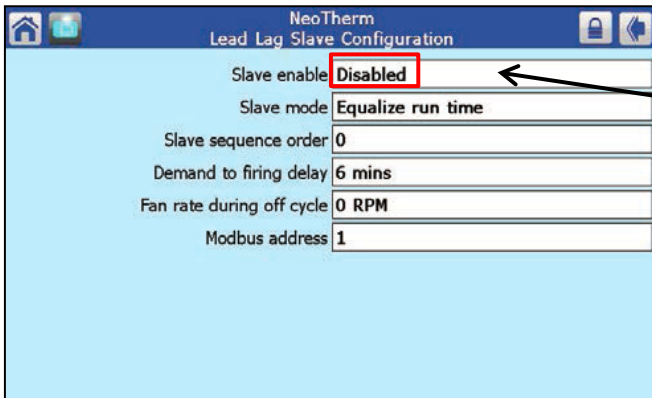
NeoTherm
Lead Lag Slave Configuration

| | |
|---|---|
| Slave enable | Disabled |
| Slave mode | Equalize run time |
| Slave sequence order | 0 |
| Demand to firing delay | 6 mins |
| Fan rate during off cycle | 0 RPM |
| Modbus address | 1 |